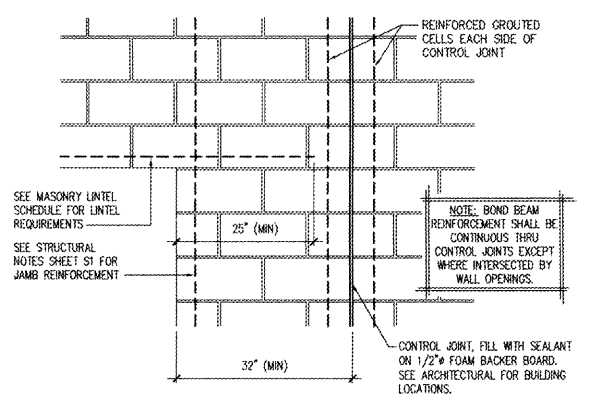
REINFORCED GROUTED CELLS EACH SIDE OF CONTROL JOINT

SEE MASONRY LINTEL SCHEDULE FOR LINTEL REQUIREMENTS

SEE STRUCTURAL NOTES SHEET S1 FOR JAMB REINFORCEMENT

25" (MIN)

NOTE: BOND BEAM REINFORCEMENT SHALL BE CONTINUOUS THRU CONTROL JOINTS EXCEPT WHERE INTERSECTED BY WALL OPENINGS.

32" (MIN)

CONTROL JOINT, FILL WITH SEALANT ON 1/2"$\phi$ FOAM BACKER BOARD. SEE ARCHITECTURAL FOR BUILDING LOCATIONS.